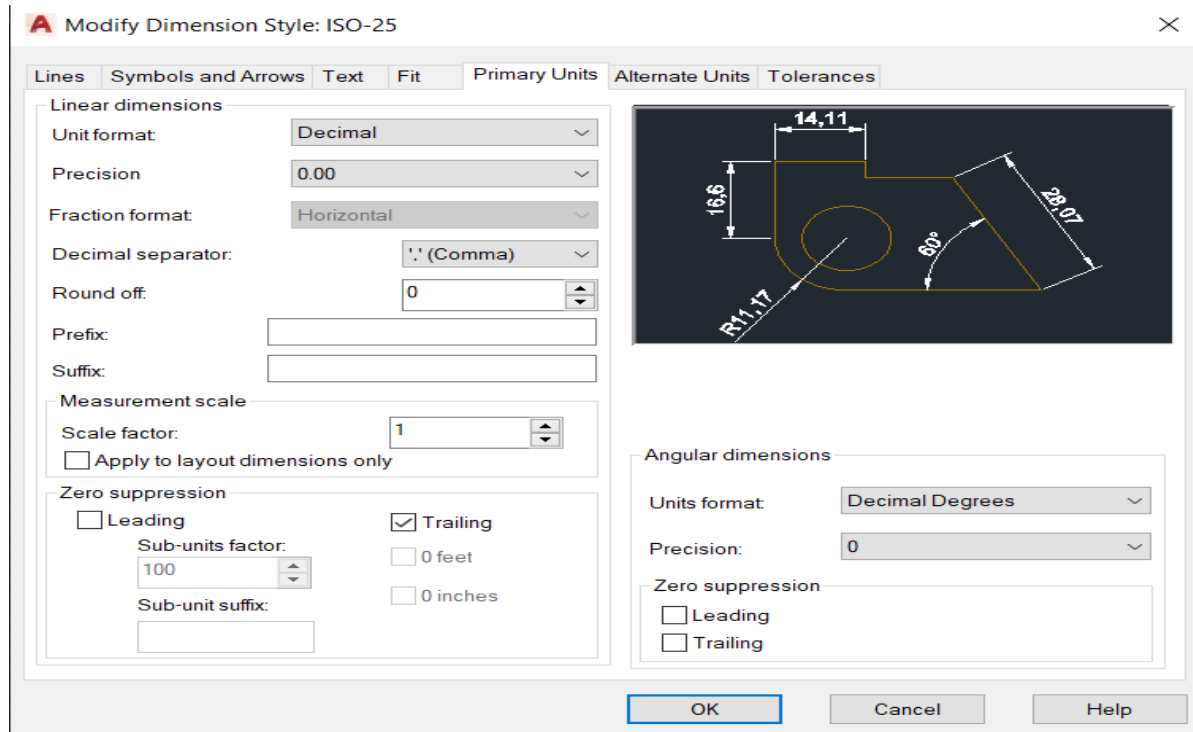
Modify Dimension Style: ISO-25

Lines | Symbols and Arrows | Text | Fit | Primary Units | Alternate Units | Tolerances

Linear dimensions
Unit format: Decimal
Precision 0.00
Fraction format: Horizontal
Decimal separator: ',' (Comma)
Round off: 0
Prefix:
Suffix:

Measurement scale
Scale factor: 1
Apply to layout dimensions only

Zero suppression
Leading
Sub-units factor:
100
Sub-unit suffix:
Trailing
0 feet
0 inches

14,11
16,6
28,07
60°
R11,17

Angular dimensions
Units format: Decimal Degrees
Precision: 0

Zero suppression
Leading
Trailing

OK
Cancel
Help